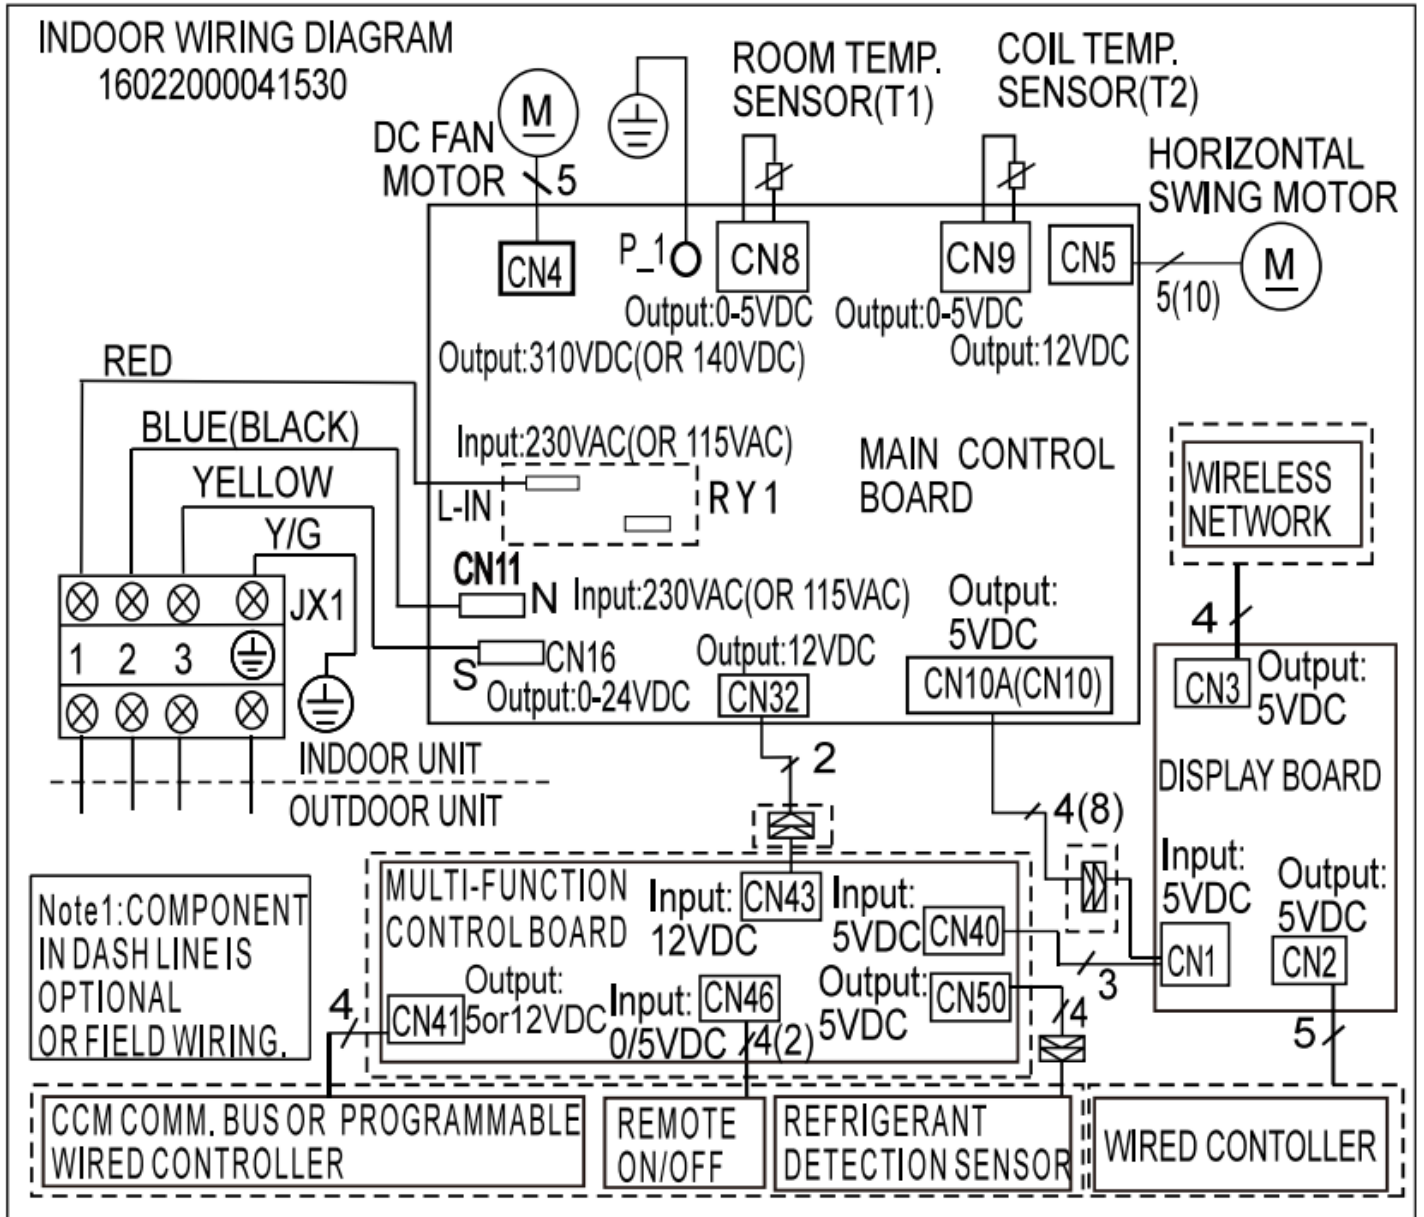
INDOOR WIRING DIAGRAM
16022000041530

M
DC FAN MOTOR
5

ROOM TEMP. SENSOR(T1)

COIL TEMP. SENSOR(T2)

HORIZONTAL SWING MOTOR
M

CN4
P_1
CN8
CN9
CN5
5(10)

Output:0-5VDC
Output:0-5VDC
Output:12VDC
Output:310VDC(OR 140VDC)

RED
BLUE(BLACK)
YELLOW
Y/G

Input:230VAC(OR 115VAC)
L-IN
RY1
MAIN CONTROL BOARD

CN11
N
Input:230VAC(OR 115VAC)
Output: 5VDC

WIRELESS NETWORK
4

JX1
1 2 3

S
CN16
Output:0-24VDC
Output:12VDC
CN32
CN10A(CN10)

CN3
Output: 5VDC

INDOOR UNIT
OUTDOOR UNIT

2
4(8)

DISPLAY BOARD

Note1:COMPONENT IN DASH LINE IS OPTIONAL OR FIELD WIRING.

MULTI-FUNCTION CONTROL BOARD
Input: 12VDC
CN43
Input: 5VDC
CN40
Input: 5VDC
CN1
Output: 5VDC
CN2
3

4
CN41
Output: 5or12VDC
Input: 0/5VDC
CN46
4(2)
Output: 5VDC
CN50
4
5

CCM COMM. BUS OR PROGRAMMABLE WIRED CONTROLLER
REMOTE ON/OFF
REFRIGERANT DETECTION SENSOR
WIRED CONTOLLER